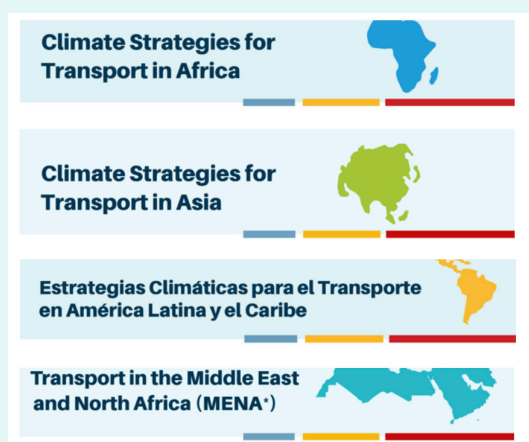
Climate Strategies for Transport in Africa

Climate Strategies for Transport in Asia

Estrategias Climáticas para el Transporte en América Latina y el Caribe

Transport in the Middle East and North Africa (MENA*)